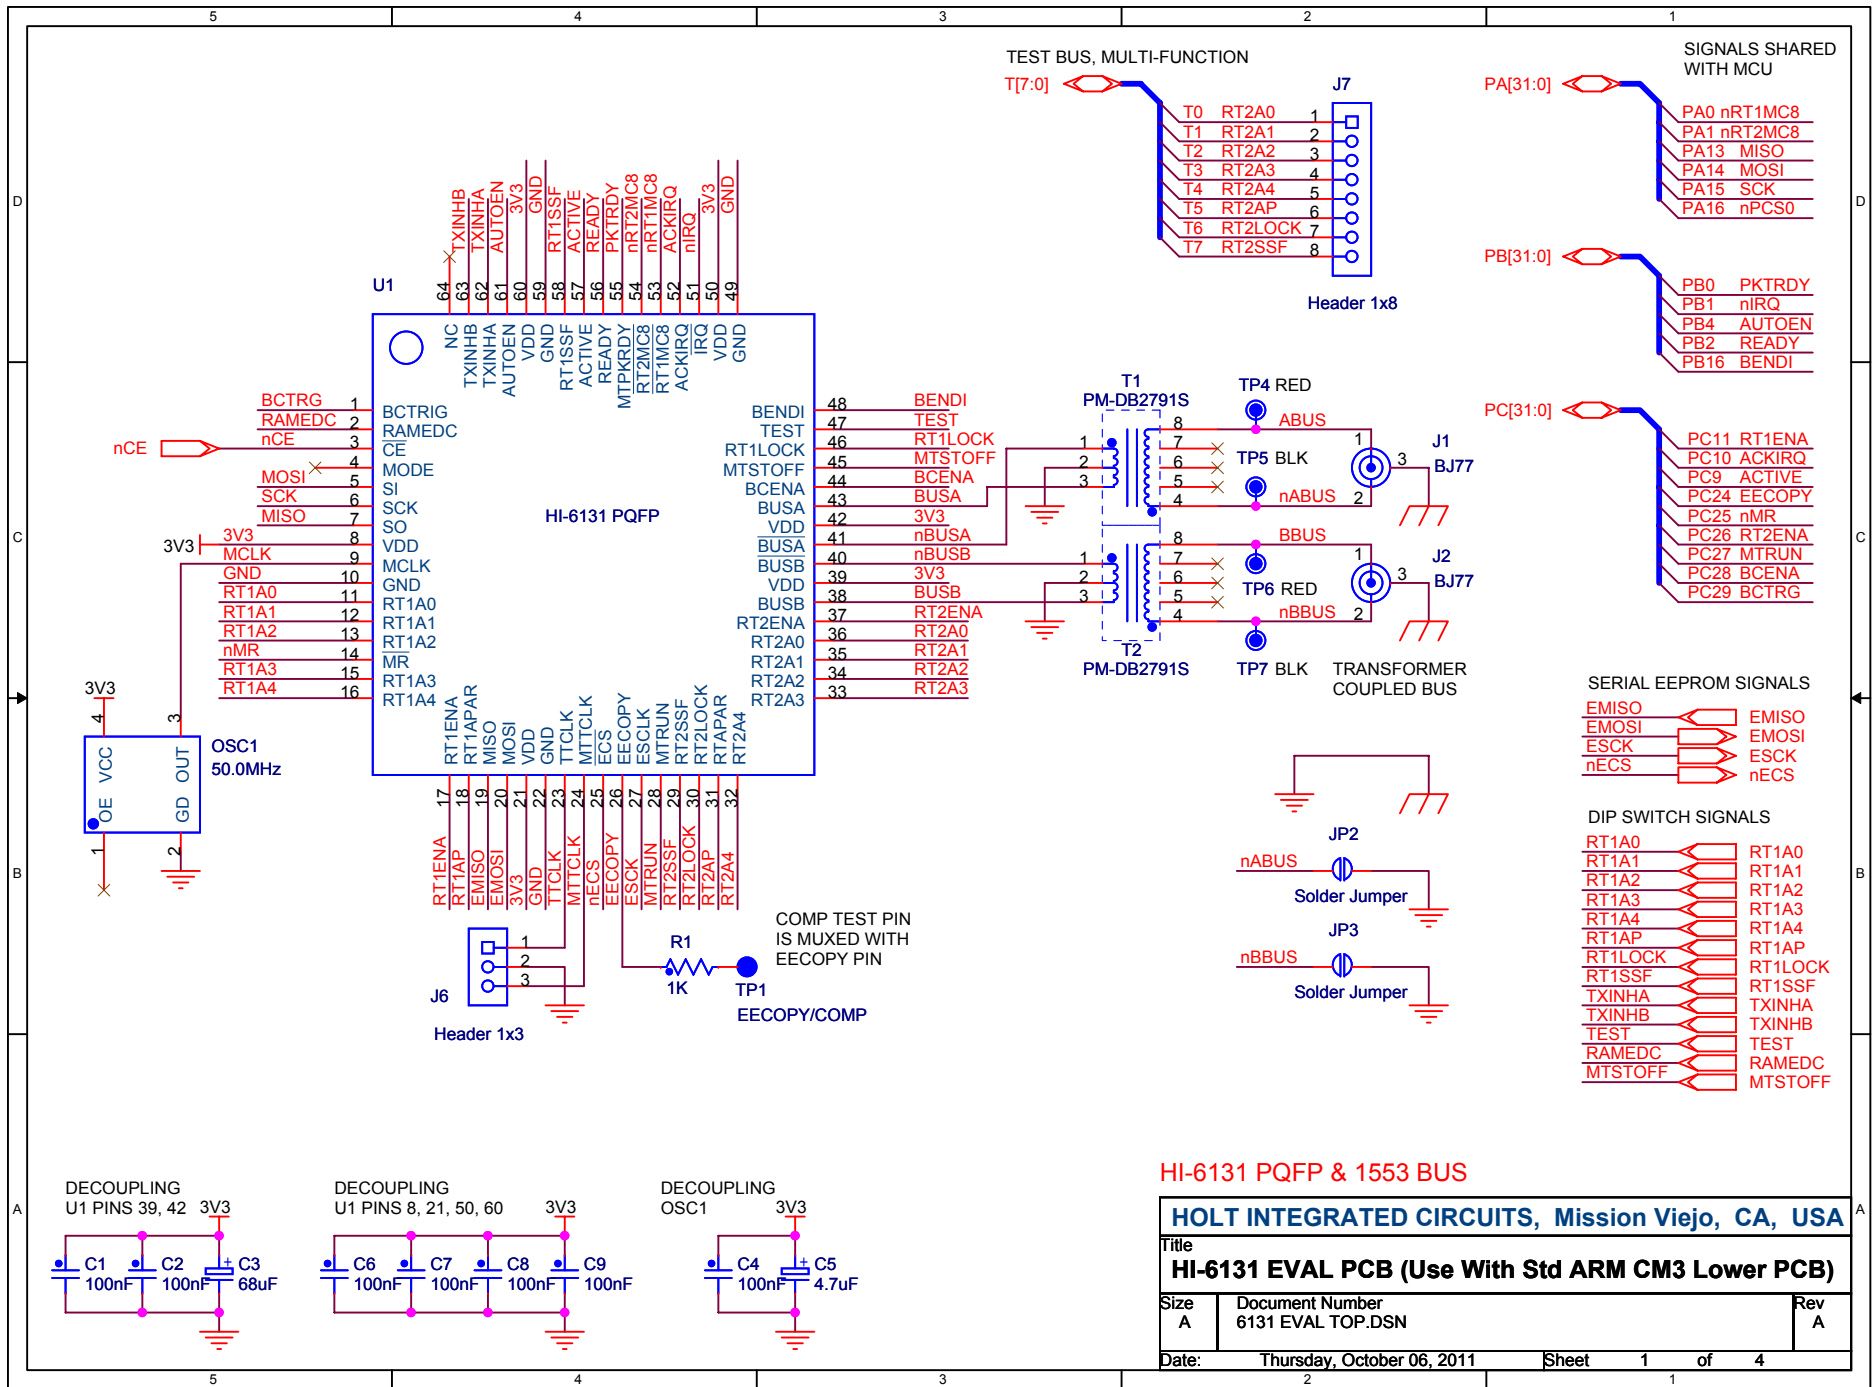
5 4 3 2 1

TEST BUS, MULTI-FUNCTION

T[7:0]

J7

T0 RT2A0 1
T1 RT2A1 2
T2 RT2A2 3
T3 RT2A3 4
T4 RT2A4 5
T5 RT2AP 6
T6 RT2LOCK 7
T7 RT2SSF 8

Header 1x8

SIGNALS SHARED WITH MCU

PA[31:0]

PA0 nRT1MC8
PA1 nRT2MC8
PA13 MISO
PA14 MOSI
PA15 SCK
PA16 nPCS0

PB[31:0]

PB0 PKTRDY
PB1 nIRQ
PB4 AUTOEN
PB2 READY
PB16 BENDI

PC[31:0]

PC11 RT1ENA
PC10 ACKIRQ
PC9 ACTIVE
PC24 EECOPY
PC25 nMR
PC26 RT2ENA
PC27 MTRUN
PC28 BCENA
PC29 BCTRG

D

TXINHB TXINHA AUTOEN 3V3 GND RT1SSF ACTIVE READY PKTRDY nRT2MC8 nRT1MC8 ACKIRQ nIRQ 3V3 GND

64 63 62 61 60 59 58 57 56 55 54 53 52 51 50 49

U1

NC TXINHB TXINHA AUTOEN VDD GND RT1SSF ACTIVE READY MTPKRDY RT2MC8 RT1MC8 ACKIRQ IRQ VDD GND

BCTRG 1 BCTRIG
RAMEDC 2 RAMEDC
nCE nCE 3 CE
4 MODE
MOSI 5 SI
SCK 6 SCK
MISO 7 SO
3V3 3V3 8 VDD
MCLK 9 MCLK
GND 10 GND
RT1A0 11 RT1A0
RT1A1 12 RT1A1
RT1A2 13 RT1A2
nMR 14 MR
RT1A3 15 RT1A3
RT1A4 16 RT1A4

HI-6131 PQFP

BENDI 48 BENDI
TEST 47 TEST
RT1LOCK 46 RT1LOCK
MTSTOFF 45 MTSTOFF
BCENA 44 BCENA
BUSA 43 BUSA
VDD 42 3V3
BUSA 41 nBUSA
BUSB 40 nBUSB
VDD 39 3V3
BUSB 38 BUSB
RT2ENA 37 RT2ENA
RT2A0 36 RT2A0
RT2A1 35 RT2A1
RT2A2 34 RT2A2
RT2A3 33 RT2A3

T1
PM-DB2791S

TP4 RED
ABUS
TP5 BLK
nABUS
J1
BJ77

BBUS
TP6 RED
nBBUS
J2
BJ77

T2
PM-DB2791S

TP7 BLK

TRANSFORMER COUPLED BUS

1 2 3 8 7 6 5 4 1 2 3 8 7 6 5 4 1 3 2 1 3 2

C

3V3

4 3
VCC OUT
OE GD
1 2

OSC1
50.0MHz

RT1ENA RT1APAR MISO MOSI VDD GND TTCLK MTTCLK ECS EECOPY ESCLK MTRUN RT2SSF RT2LOCK RT2APAR RT2A4

17 18 19 20 21 22 23 24 25 26 27 28 29 30 31 32

RT1ENA RT1AP EMISO EMOSI 3V3 GND TTCLK MTTCLK nECS EECOPY ESCK MTRUN RT2SSF RT2LOCK RT2AP RT2A4

SERIAL EEPROM SIGNALS

EMISO EMISO
EMOSI EMOSI
ESCK ESCK
nECS nECS

DIP SWITCH SIGNALS

RT1A0 RT1A0
RT1A1 RT1A1
RT1A2 RT1A2
RT1A3 RT1A3
RT1A4 RT1A4
RT1AP RT1AP
RT1LOCK RT1LOCK
RT1SSF RT1SSF
TXINHA TXINHA
TXINHB TXINHB
TEST TEST
RAMEDC RAMEDC
MTSTOFF MTSTOFF

JP2
nABUS
Solder Jumper

JP3
nBBUS
Solder Jumper

B

J6
1 2 3
Header 1x3

COMP TEST PIN IS MUXED WITH EECOPY PIN

R1
1K
TP1
EECOPY/COMP

DECOUPLING
U1 PINS 39, 42 3V3
C1 100nF C2 100nF C3 68uF

DECOUPLING
U1 PINS 8, 21, 50, 60 3V3
C6 100nF C7 100nF C8 100nF C9 100nF

DECOUPLING
OSC1 3V3
C4 100nF C5 4.7uF

HI-6131 PQFP & 1553 BUS

HOLT INTEGRATED CIRCUITS, Mission Viejo, CA, USA

Title
HI-6131 EVAL PCB (Use With Std ARM CM3 Lower PCB)

Size A Document Number 6131 EVAL TOP.DSN Rev A

Date: Thursday, October 06, 2011 Sheet 1 of 4

A

5 4 3 2 1